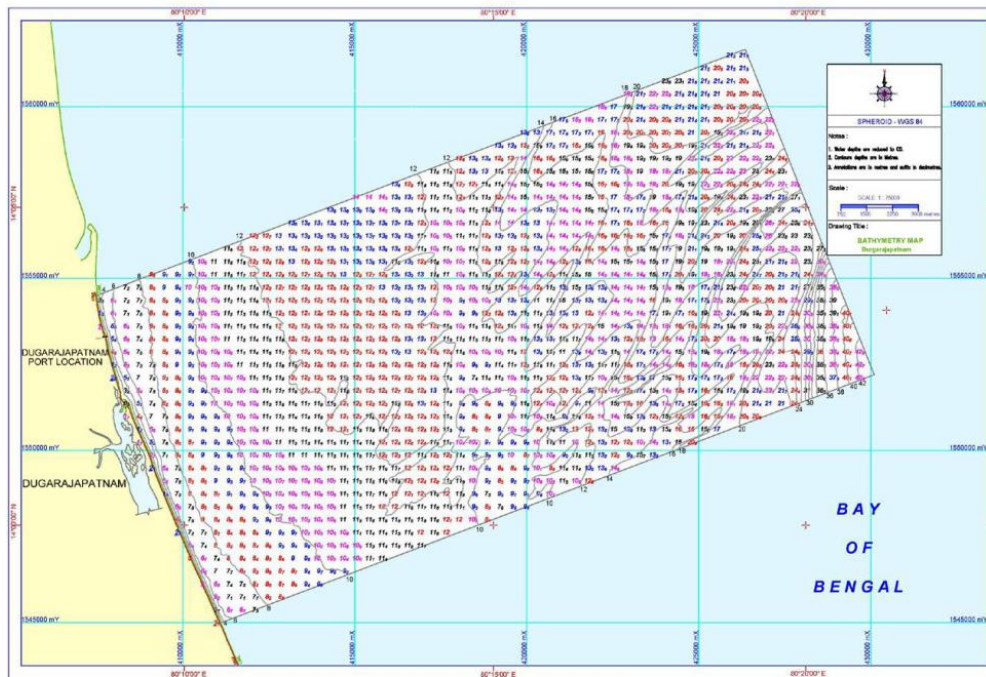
80°10'00" E

80°15'00" E

80°20'00" E

410000 mE

415000 mE

420000 mE

425000 mE

430000 mE

1560000 mY

1555000 mY

1550000 mY

1545000 mY

14°35'00" N

14°30'00" N

SPHEROID - WGS 84

Notes :

1. Tidal depths are reduced to CD.
2. Contours depths are in Metres.
3. Annotations are in metres and suffix in decimetres.

Scale :

SCALE 1 : 75000

Drawing Title :

BATHYMETRY MAP
Dugarajapatnam

DUGARAJAPATNAM PORT LOCATION

DUGARAJAPATNAM

BAY OF BENGAL

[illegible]